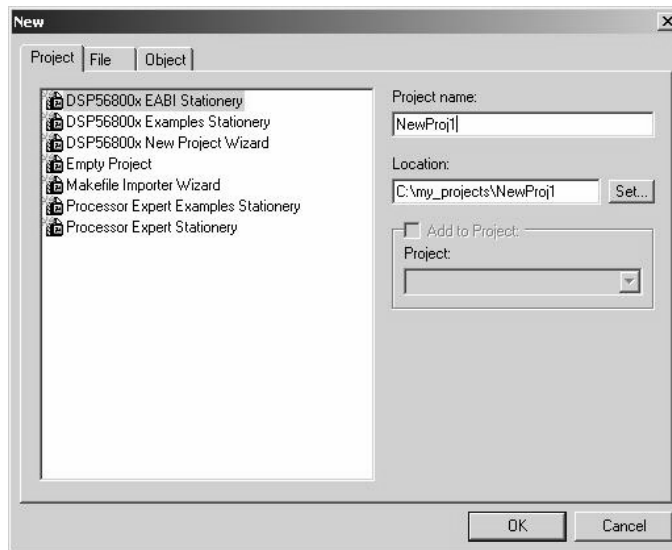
New

×

Project | File | Object

DSP56800x EABI Stationery
DSP56800x Examples Stationery
DSP56800x New Project Wizard
Empty Project
Makefile Importer Wizard
Processor Expert Examples Stationery
Processor Expert Stationery

Project name:
NewProj1

Location:
C:\my_projects\NewProj1
Set...

Add to Project:
Project:

OK
Cancel